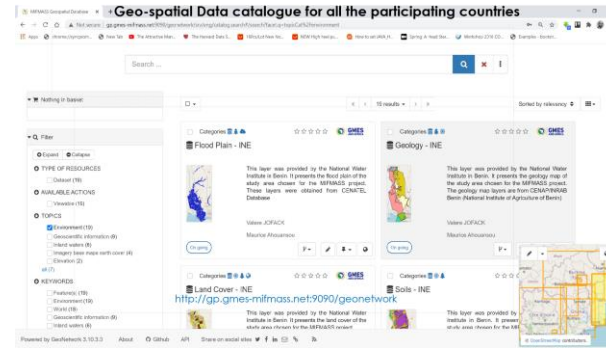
MIFMASS Geospatial Database
Geo-spatial Data catalogue for all the participating countries

Not secure | gp.gmes-mifmass.net:9090/geonetwork/srv/eng/catalog.search#/search?facet.q=topicCat%2Fenvironment

Apps | chrome://program... | New Tab | The Attractive Man... | The Harvest Data S... | Github of New No... | MSM High resolu... | How to set stuff... | Spring in read file... | Workshop 2016 CO... | Examples - Geoloc...

Search ...

Nothing in basket

Filter

Expand | Collapse

TYPE OF RESOURCES
Dataset (19)

AVAILABLE ACTIONS
Viewable (19)

TOPICS
Environment (19)
Geoscientific information (8)
Inland waters (8)
Imagery base maps earth cover (4)
Elevation (2)
all (7)

KEYWORDS
Features) (19)
Environment (19)
World (19)
Geoscientific information (8)
Inland waters (8)

1 - 10 results

Sorted by relevancy

Categories
Flood Plain - INE
This layer was provided by the National Water Institute in Benin. It presents the flood plain of the study area chosen for the MIFMASS project. These layers were obtained from CENATEL Database
Valere JOFACK
Maurice Ahouansou
On going

Categories
Geology - INE
This layer was provided by the National Water Institute in Benin. It presents the geology map of the study area chosen for the MIFMASS project. The geology map layers are from CENAP/INRAB Benin (National Institute of Agriculture of Benin)
Valere JOFACK
Maurice Ahouansou
On going

Categories
Land Cover - INE
This layer was provided by the National Water Institute in Benin. It presents the land cover of the study area chosen for the MIFMASS project

Categories
Soils - INE
This layer was provided by the National Water Institute in Benin. It presents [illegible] study area chosen for the MIFMASS project

http://gp.gmes-mifmass.net:9090/geonetwork

© OpenStreetMap contributors.

Powered by GeoNetwork 3.10.3.0 | About | Github | API | Share on social sites